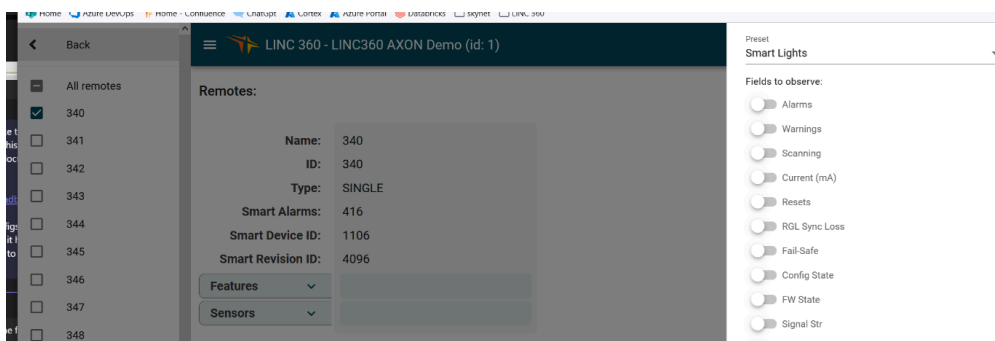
Home Azure DevOps Home - Confluence ChatGpt Cortex Azure Portal Databricks skynet LINC 360

Back

All remotes
340
341
342
343
344
345
346
347
348

LINC 360 - LINC360 AXON Demo (id: 1)

Remotes:

Name: 340
ID: 340
Type: SINGLE
Smart Alarms: 416
Smart Device ID: 1106
Smart Revision ID: 4096

Features
Sensors

Preset
Smart Lights

Fields to observe:
Alarms
Warnings
Scanning
Current (mA)
Resets
RGL Sync Loss
Fail-Safe
Config State
FW State
Signal Str